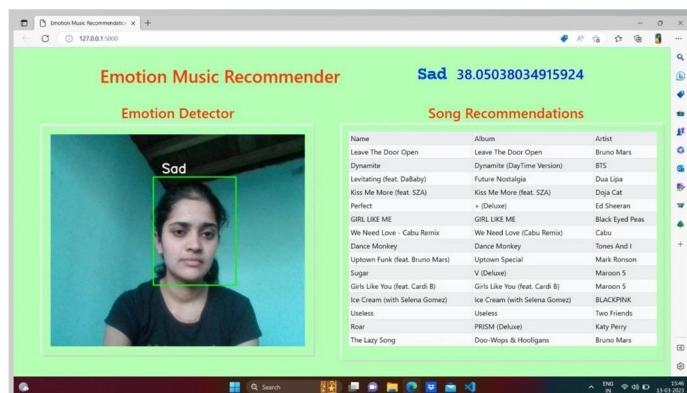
Emotion Music Recommendati ×  +

127.0.0.1:5000

Emotion Music Recommender

Sad 38.05038034915924

Emotion Detector

Sad

Song Recommendations

| Name | Album | Artist |
|---|---|---|
| Leave The Door Open | Leave The Door Open | Bruno Mars |
| Dynamite | Dynamite (DayTime Version) | BTS |
| Levitating (feat. DaBaby) | Future Nostalgia | Dua Lipa |
| Kiss Me More (feat. SZA) | Kiss Me More (feat. SZA) | Doja Cat |
| Perfect | + (Deluxe) | Ed Sheeran |
| GIRL LIKE ME | GIRL LIKE ME | Black Eyed Peas |
| We Need Love - Cabu Remix | We Need Love (Cabu Remix) | Cabu |
| Dance Monkey | Dance Monkey | Tones And I |
| Uptown Funk (feat. Bruno Mars) | Uptown Special | Mark Ronson |
| Sugar | V (Deluxe) | Maroon 5 |
| Girls Like You (feat. Cardi B) | Girls Like You (feat. Cardi B) | Maroon 5 |
| Ice Cream (with Selena Gomez) | Ice Cream (with Selena Gomez) | BLACKPINK |
| Useless | Useless | Two Friends |
| Roar | PRISM (Deluxe) | Katy Perry |
| The Lazy Song | Doo-Wops & Hooligans | Bruno Mars |

Search

ENG IN

15:46
13-03-2023